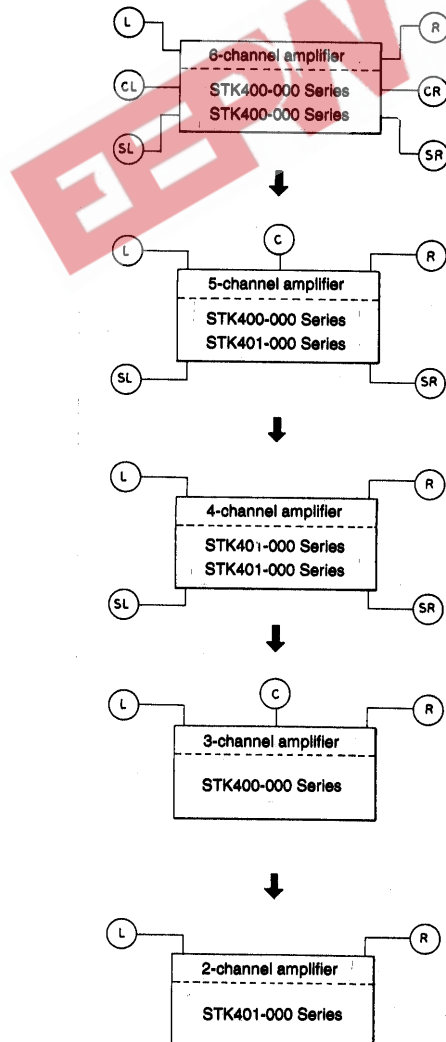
L
6-channel amplifier
R
CL
STK400-000 Series
STK400-000 Series
CR
SL
SR

C
L
R
5-channel amplifier
STK400-000 Series
STK401-000 Series
SL
SR

L
R
4-channel amplifier
STK401-000 Series
STK401-000 Series
SL
SR

C
L
R
3-channel amplifier
STK400-000 Series

L
R
2-channel amplifier
STK401-000 Series